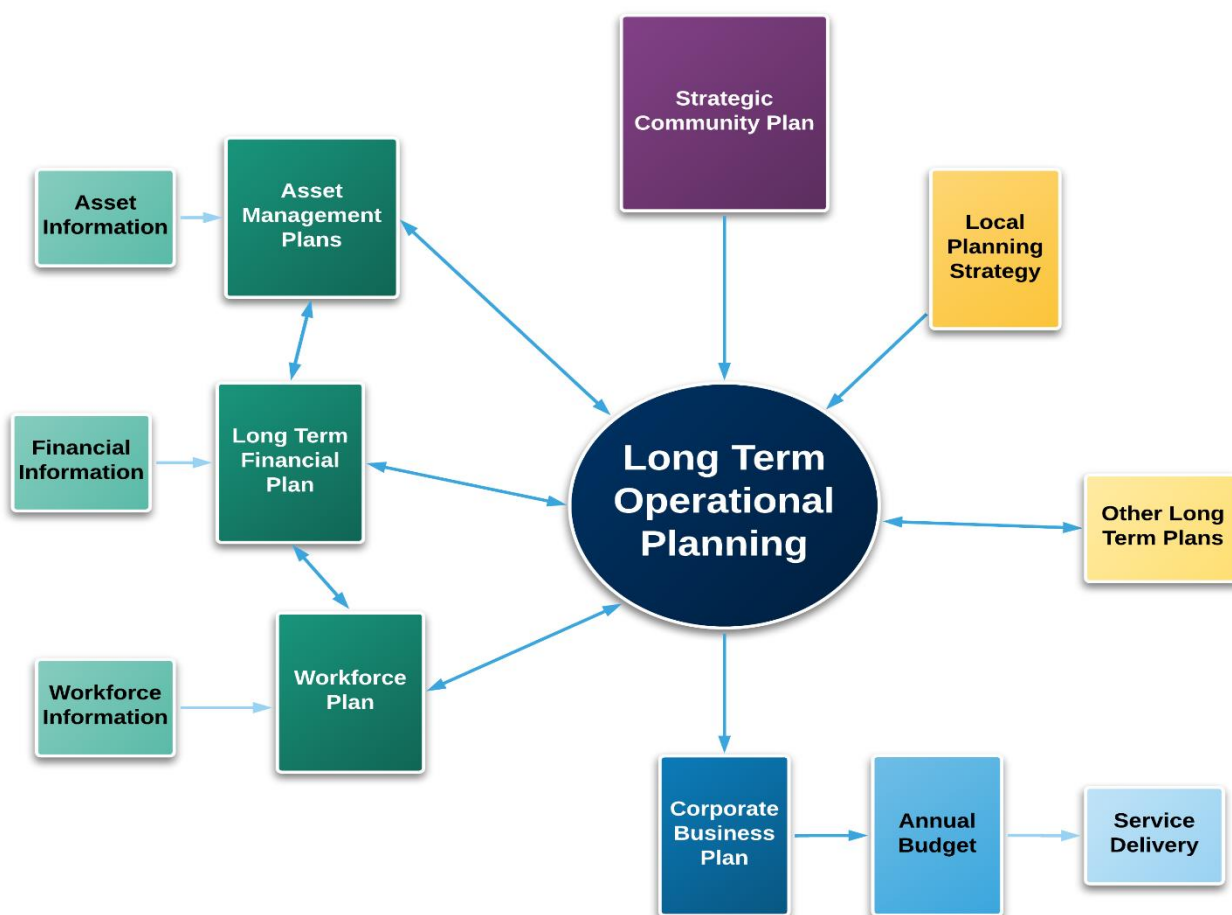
Strategic Community Plan

Asset Information

Asset Management Plans

Local Planning Strategy

Financial Information

Long Term Financial Plan

Long Term Operational Planning

Other Long Term Plans

Workforce Information

Workforce Plan

Corporate Business Plan

Annual Budget

Service Delivery